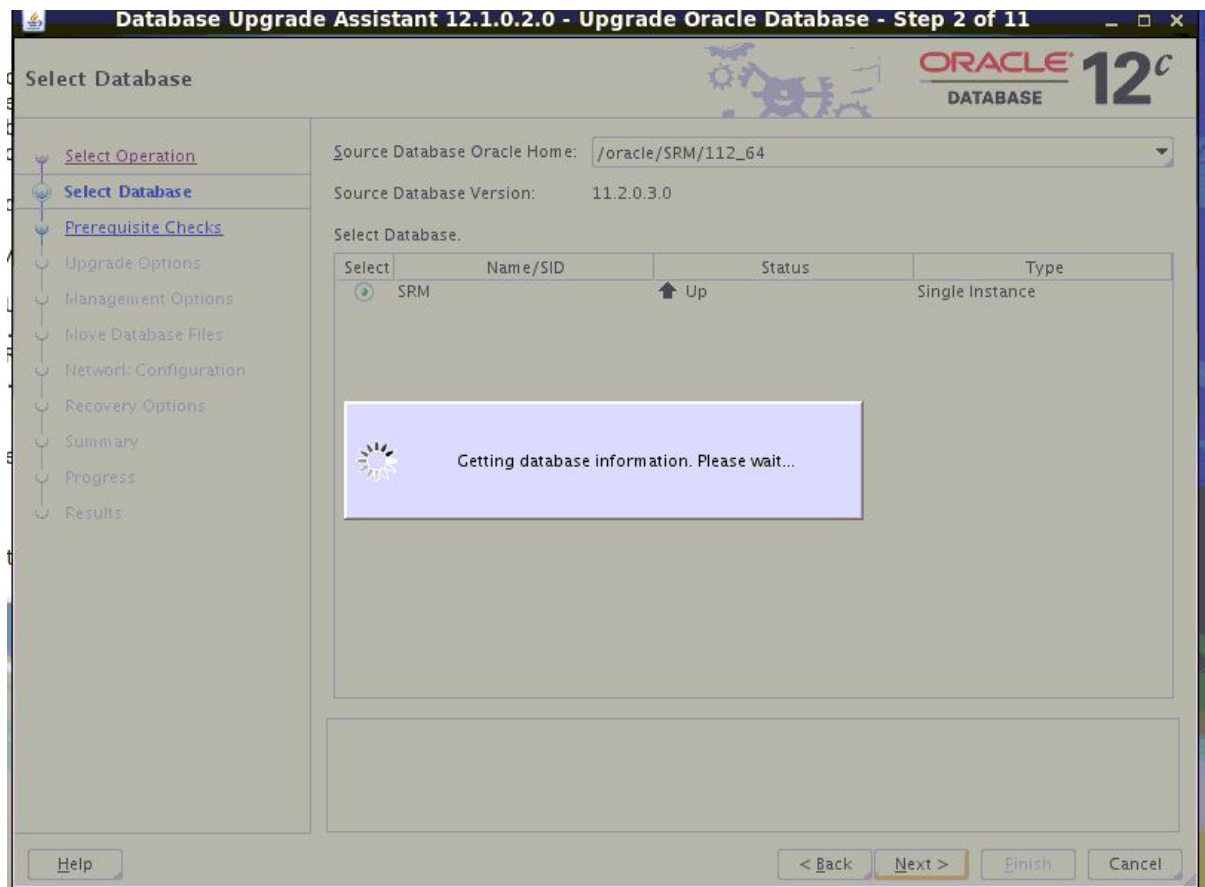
Database Upgrade Assistant 12.1.0.2.0 - Upgrade Oracle Database - Step 2 of 11

Select Database

ORACLE DATABASE 12$^c$

Select Operation
Select Database
Prerequisite Checks
Upgrade Options
Management Options
Move Database Files
Network Configuration
Recovery Options
Summary
Progress
Results

Source Database Oracle Home: /oracle/SRM/112_64

Source Database Version: 11.2.0.3.0

Select Database.

| Select | Name/SID | Status | Type |
|---|---|---|---|
| | SRM | Up | Single Instance |

Getting database information. Please wait...

Help

< Back Next > Finish Cancel